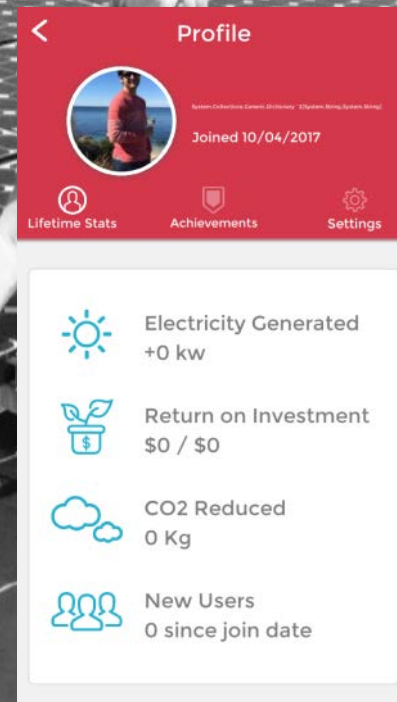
<

Profile

System.Collections.Generic.Dictionary`2[System.String,System.String]

Joined 10/04/2017

Lifetime Stats

Achievements

Settings

Electricity Generated
+0 kw

$

Return on Investment
$0 / $0

CO2 Reduced
0 Kg

New Users
0 since join date